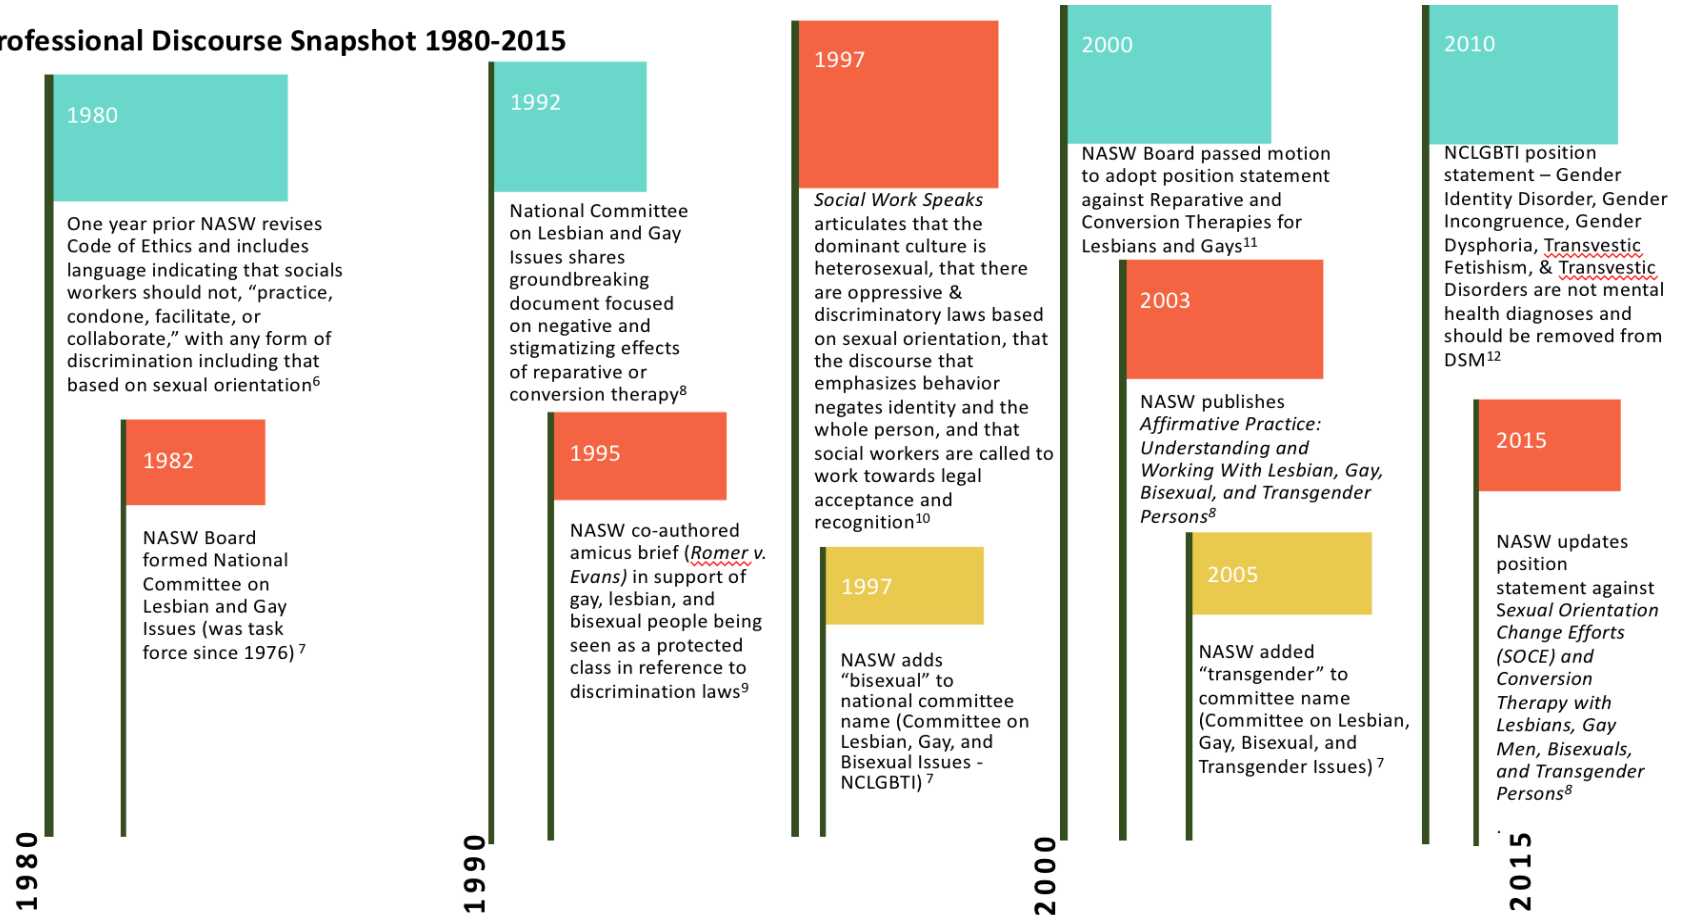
rofessional Discourse Snapshot 1980-2015

1980

One year prior NASW revises Code of Ethics and includes language indicating that socials workers should not, "practice, condone, facilitate, or collaborate," with any form of discrimination including that based on sexual orientation$^{6}$

1982

NASW Board formed National Committee on Lesbian and Gay Issues (was task force since 1976)$^{7}$

1992

National Committee on Lesbian and Gay Issues shares groundbreaking document focused on negative and stigmatizing effects of reparative or conversion therapy$^{8}$

1995

NASW co-authored amicus brief (*Romer v. Evans)* in support of gay, lesbian, and bisexual people being seen as a protected class in reference to discrimination laws$^{9}$

1997

*Social Work Speaks* articulates that the dominant culture is heterosexual, that there are oppressive & discriminatory laws based on sexual orientation, that the discourse that emphasizes behavior negates identity and the whole person, and that social workers are called to work towards legal acceptance and recognition$^{10}$

1997

NASW adds "bisexual" to national committee name (Committee on Lesbian, Gay, and Bisexual Issues - NCLGBTI)$^{7}$

2000

NASW Board passed motion to adopt position statement against Reparative and Conversion Therapies for Lesbians and Gays$^{11}$

2003

NASW publishes *Affirmative Practice: Understanding and Working With Lesbian, Gay, Bisexual, and Transgender Persons*$^{8}$

2005

NASW added "transgender" to committee name (Committee on Lesbian, Gay, Bisexual, and Transgender Issues)$^{7}$

2010

NCLGBTI position statement – Gender Identity Disorder, Gender Incongruence, Gender Dysphoria, Transvestic Fetishism, & Transvestic Disorders are not mental health diagnoses and should be removed from DSM$^{12}$

2015

NASW updates position statement against *Sexual Orientation Change Efforts (SOCE) and Conversion Therapy with Lesbians, Gay Men, Bisexuals, and Transgender Persons*$^{8}$

1980

1990

2000

2015